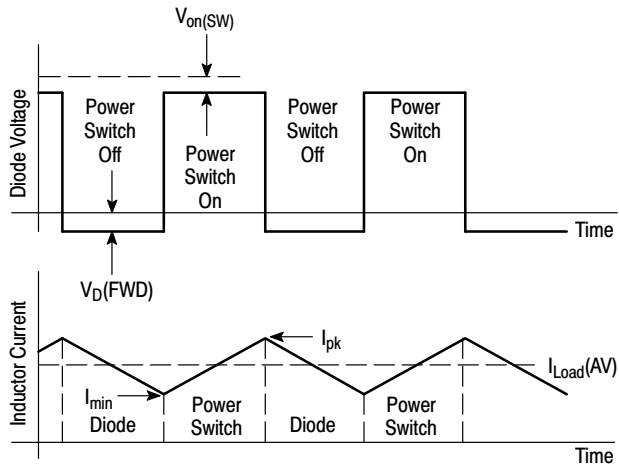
$V_{on(SW)}$

Diode Voltage

Power Switch Off

Power Switch On

Power Switch Off

Power Switch On

Time

$V_D(FWD)$

Inductor Current

$I_{pk}$

$I_{Load}(AV)$

$I_{min}$

Diode

Power Switch

Diode

Power Switch

Time